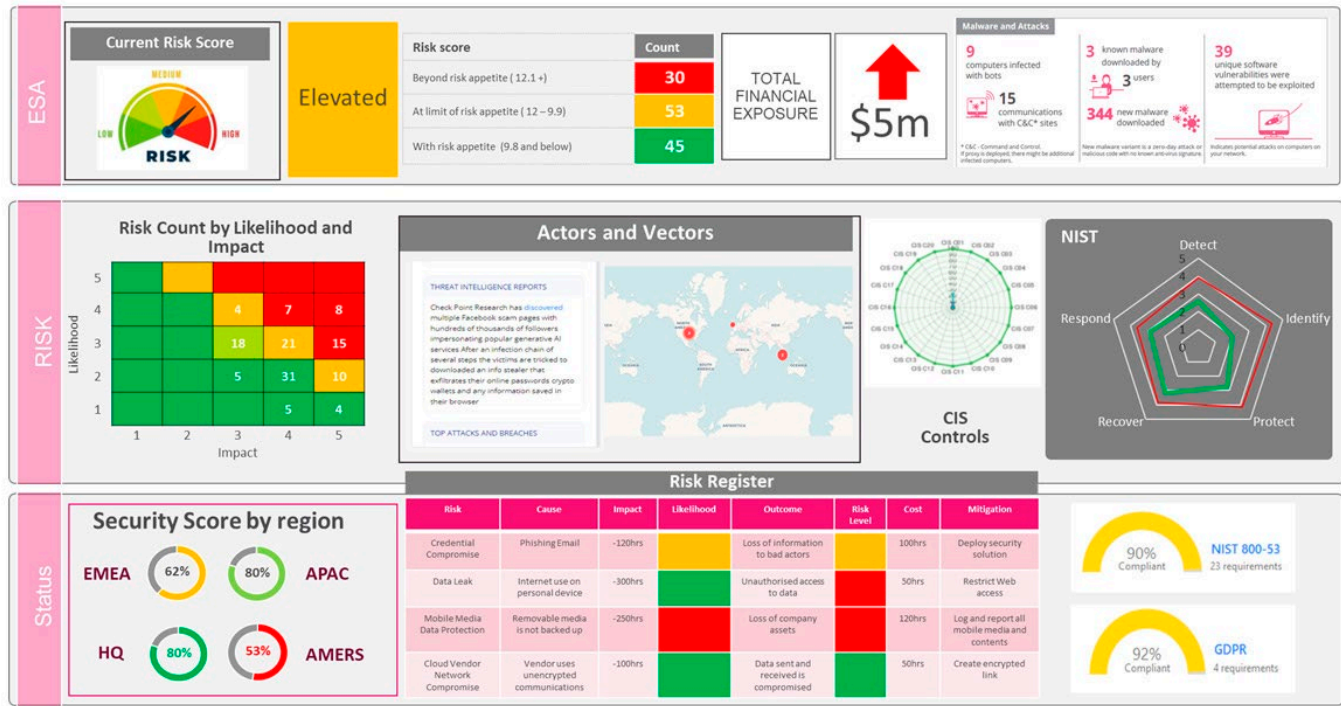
ESA

Current Risk Score

MEDIUM
LOW
HIGH
RISK

Elevated

| Risk score | Count |
|---|---|
| Beyond risk appetite ( 12.1 +) | 30 |
| At limit of risk appetite ( 12 – 9.9) | 53 |
| With risk appetite (9.8 and below) | 45 |

TOTAL FINANCIAL EXPOSURE

$5m

Malware and Attacks

9 computers infected with bots

15 communications with C&C* sites

* C&C - Command and Control. If proxy is deployed, there might be additional infected computers.

3 known malware downloaded by 3 users

344 new malware downloaded

New malware variant is a zero-day attack or malicious code with no known anti-virus signature.

39 unique software vulnerabilities were attempted to be exploited

Indicates potential attacks on computers on your network.

RISK

Risk Count by Likelihood and Impact

Likelihood
5
4 — 4, 7, 8
3 — 18, 21, 15
2 — 5, 31, 10
1 — 5, 4
1 2 3 4 5
Impact

Actors and Vectors

THREAT INTELLIGENCE REPORTS

Check Point Research has discovered multiple Facebook scam pages with hundreds of thousands of followers impersonating popular generative AI services After an infection chain of several steps the victims are tricked to downloaded an info stealer that exfiltrates their online passwords crypto wallets and any information saved in their browser

TOP ATTACKS AND BREACHES

CIS C01 CIS C02 CIS C03 CIS C04 CIS C05 CIS C06 CIS C07 CIS C08 CIS C09 CIS C10 CIS C11 CIS C12 CIS C13 CIS C14 CIS C15 CIS C16 CIS C17 CIS C18 CIS C19 CIS C20

CIS Controls

NIST

Detect
Identify
Protect
Recover
Respond
5 4 3 2 1 0

Status

Security Score by region

EMEA 62%
APAC 80%
HQ 80%
AMERS 53%

Risk Register

| Risk | Cause | Impact | Likelihood | Outcome | Risk Level | Cost | Mitigation |
|---|---|---|---|---|---|---|---|
| Credential Compromise | Phishing Email | -120hrs | | Loss of information to bad actors | | 100hrs | Deploy security solution |
| Data Leak | Internet use on personal device | -300hrs | | Unauthorised access to data | | 50hrs | Restrict Web access |
| Mobile Media Data Protection | Removable media is not backed up | -250hrs | | Loss of company assets | | 120hrs | Log and report all mobile media and contents |
| Cloud Vendor Network Compromise | Vendor uses unencrypted communications | -100hrs | | Data sent and received is compromised | | 50hrs | Create encrypted link |

90% Compliant
NIST 800-53
23 requirements

92% Compliant
GDPR
4 requirements